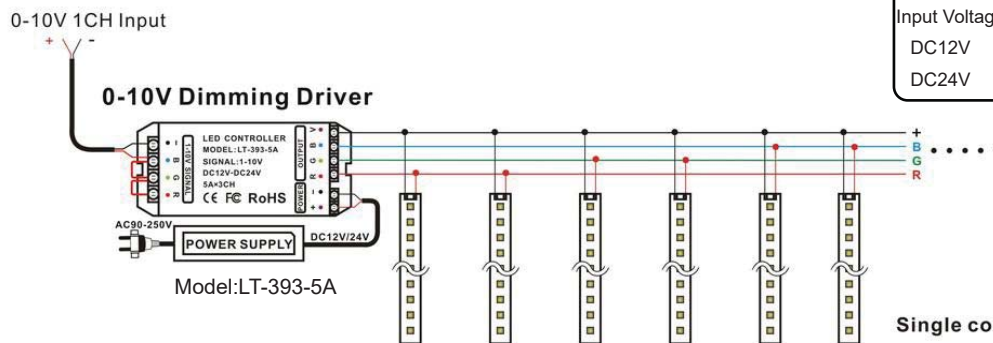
0-10V 1CH Input

+ -

Input Voltag
DC12V
DC24V

0-10V Dimming Driver

LED CONTROLLER
MODEL:LT-393-5A
SIGNAL:1-10V
DC12V-DC24V
5A×3CH
CE FC RoHS

1-10V SIGNAL
- + B G R

OUTPUT
V+ B G R

POWER
- +

+
B
G
R

AC90-250V
POWER SUPPLY
DC12V/24V

Model:LT-393-5A

Single co